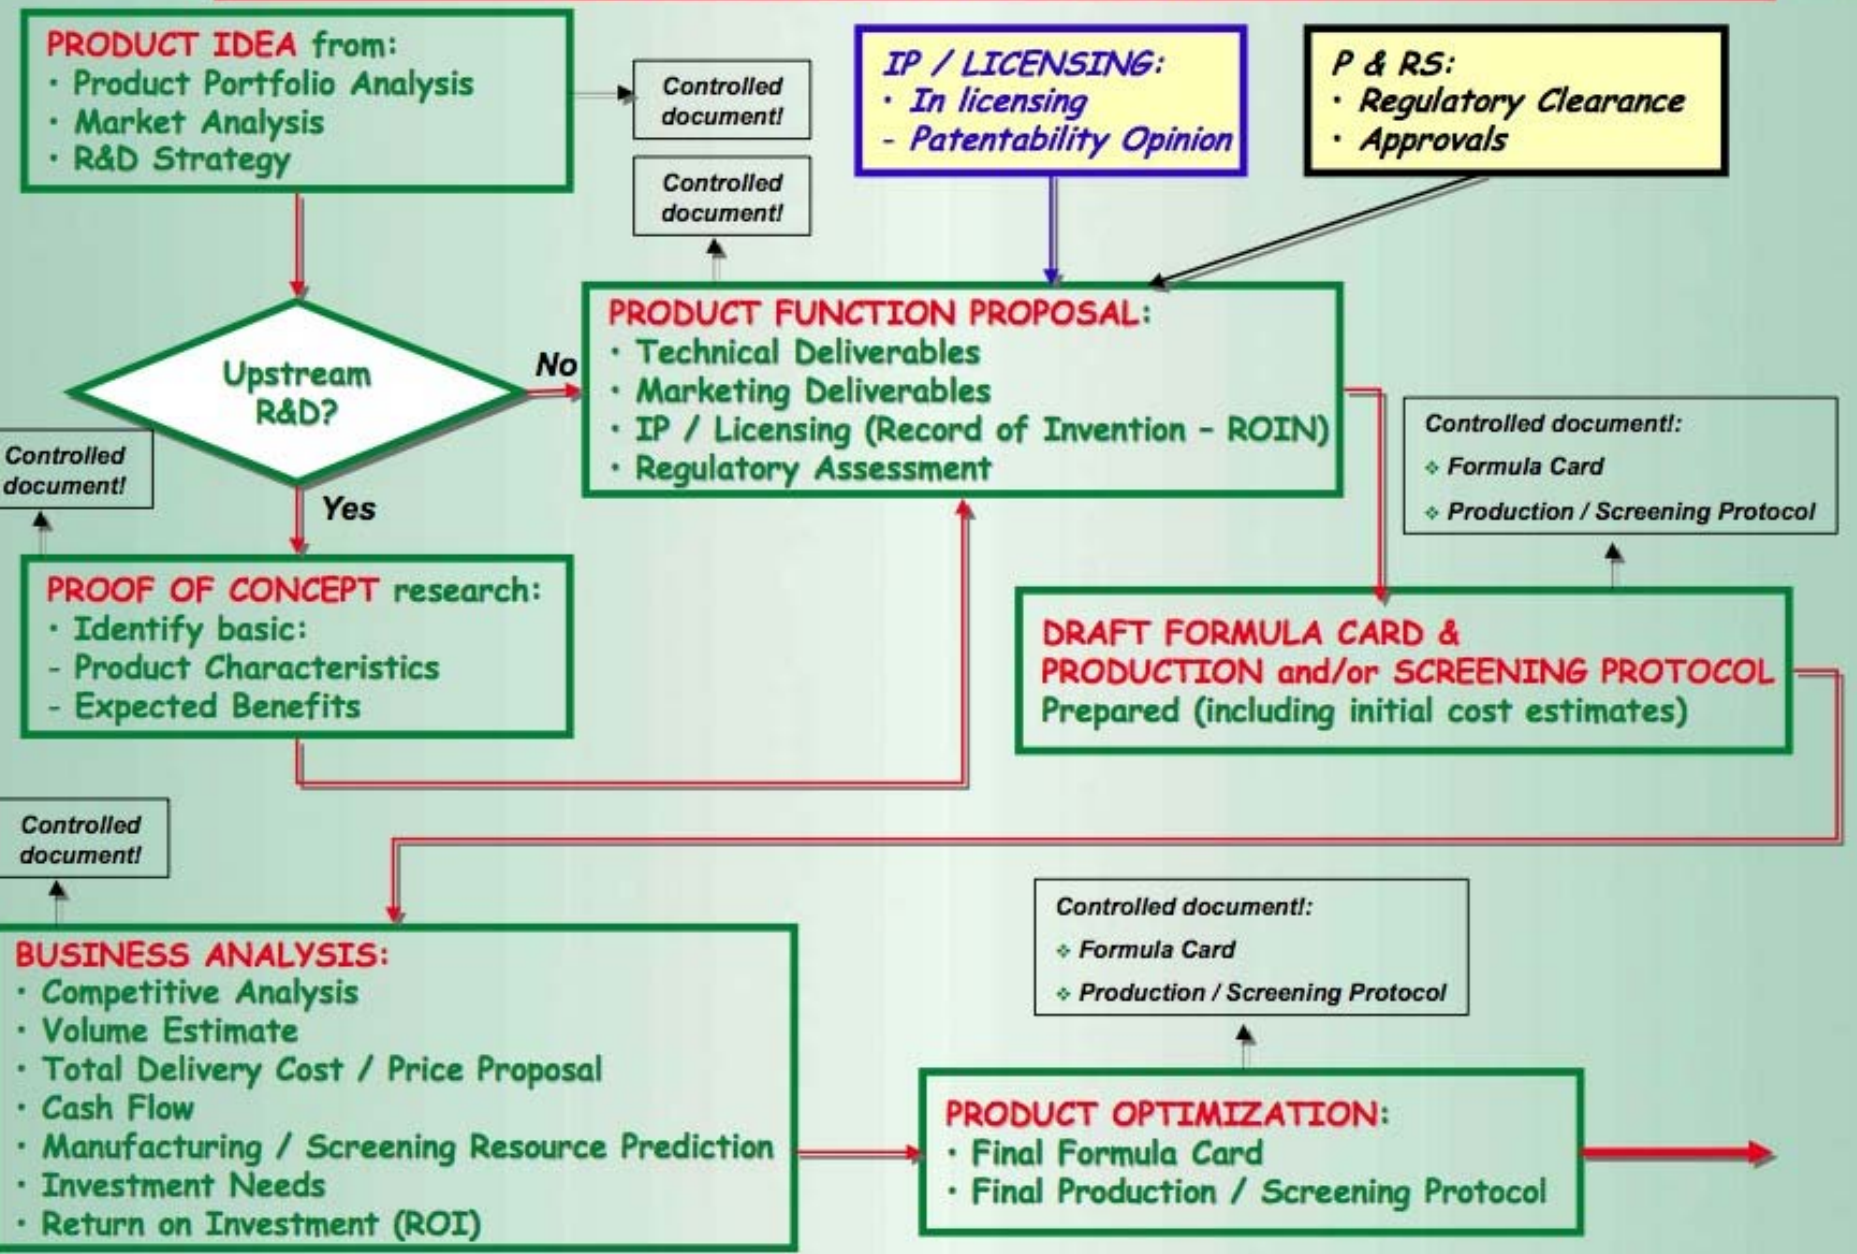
PRODUCT IDEA from:
· Product Portfolio Analysis
· Market Analysis
· R&D Strategy

Controlled document!

Controlled document!

IP / LICENSING:
· In licensing
- Patentability Opinion

P & RS:
· Regulatory Clearance
· Approvals

Upstream R&D?

No

Yes

Controlled document!

PRODUCT FUNCTION PROPOSAL:
· Technical Deliverables
· Marketing Deliverables
· IP / Licensing (Record of Invention - ROIN)
· Regulatory Assessment

Controlled document!:
❖ Formula Card
❖ Production / Screening Protocol

PROOF OF CONCEPT research:
· Identify basic:
- Product Characteristics
- Expected Benefits

DRAFT FORMULA CARD & PRODUCTION and/or SCREENING PROTOCOL Prepared (including initial cost estimates)

Controlled document!

Controlled document!:
❖ Formula Card
❖ Production / Screening Protocol

BUSINESS ANALYSIS:
· Competitive Analysis
· Volume Estimate
· Total Delivery Cost / Price Proposal
· Cash Flow
· Manufacturing / Screening Resource Prediction
· Investment Needs
· Return on Investment (ROI)

PRODUCT OPTIMIZATION:
· Final Formula Card
· Final Production / Screening Protocol